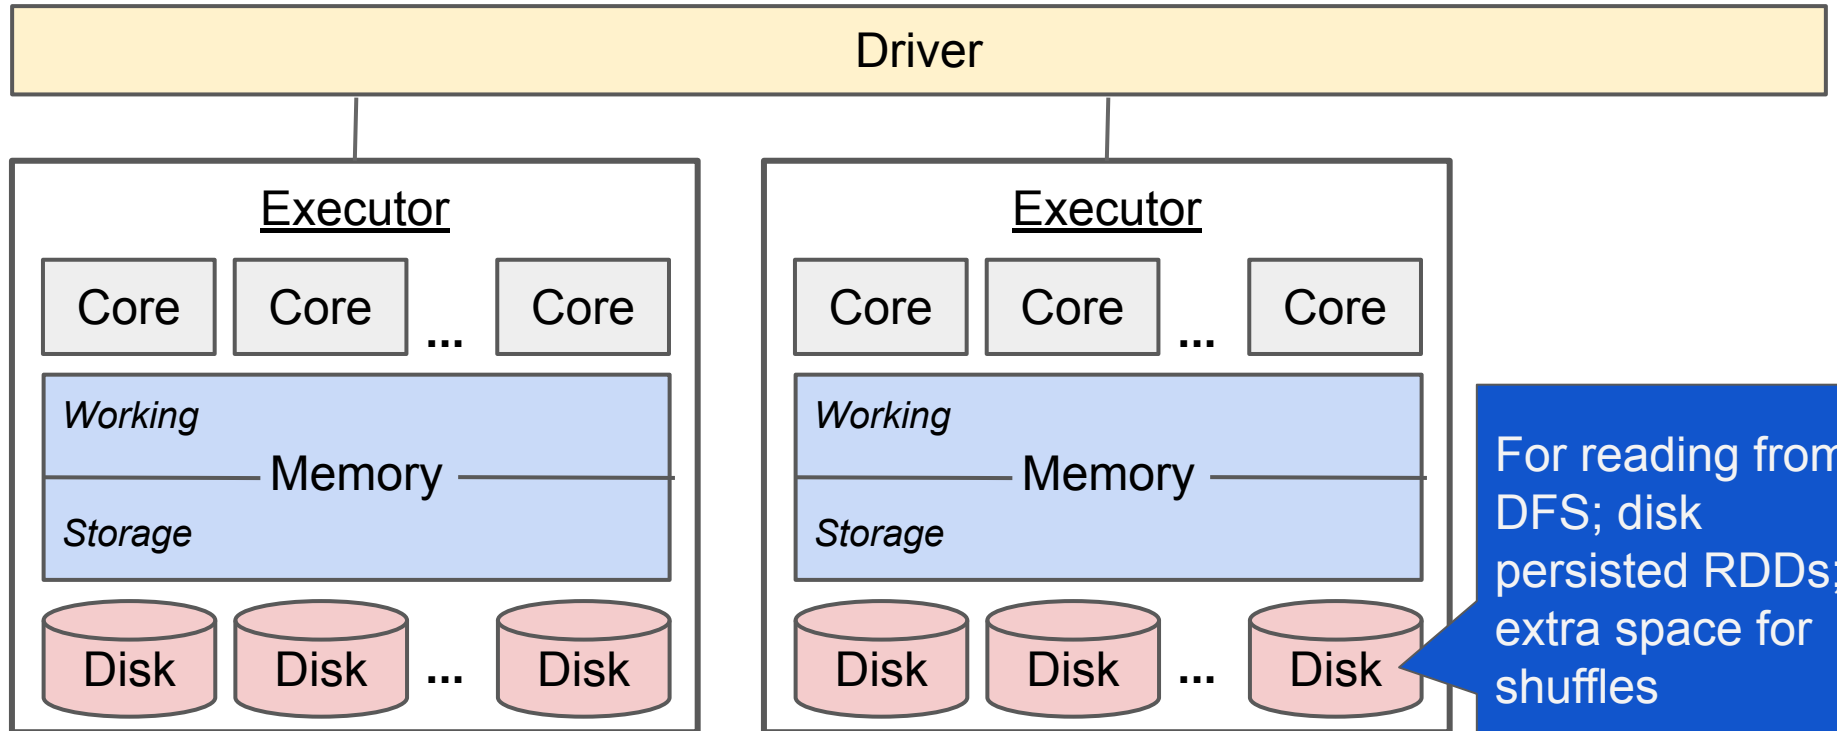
Driver

Executor

Core Core ... Core

Working
Memory
Storage

Disk Disk ... Disk

Executor

Core Core ... Core

Working
Memory
Storage

Disk Disk ... Disk

For reading from DFS; disk persisted RDDs; extra space for shuffles